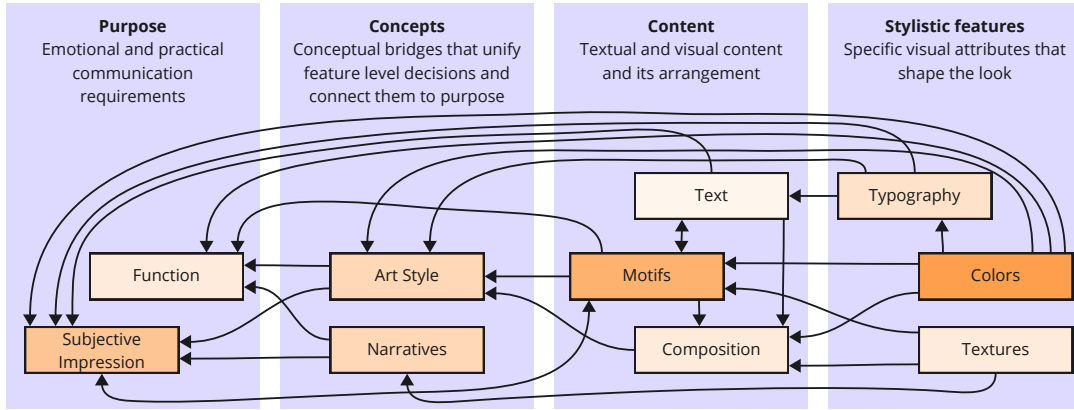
**Purpose**
Emotional and practical communication requirements

**Concepts**
Conceptual bridges that unify feature level decisions and connect them to purpose

**Content**
Textual and visual content and its arrangement

**Stylistic features**
Specific visual attributes that shape the look

Text

Typography

Function

Art Style

Motifs

Colors

Subjective Impression

Narratives

Composition

Textures